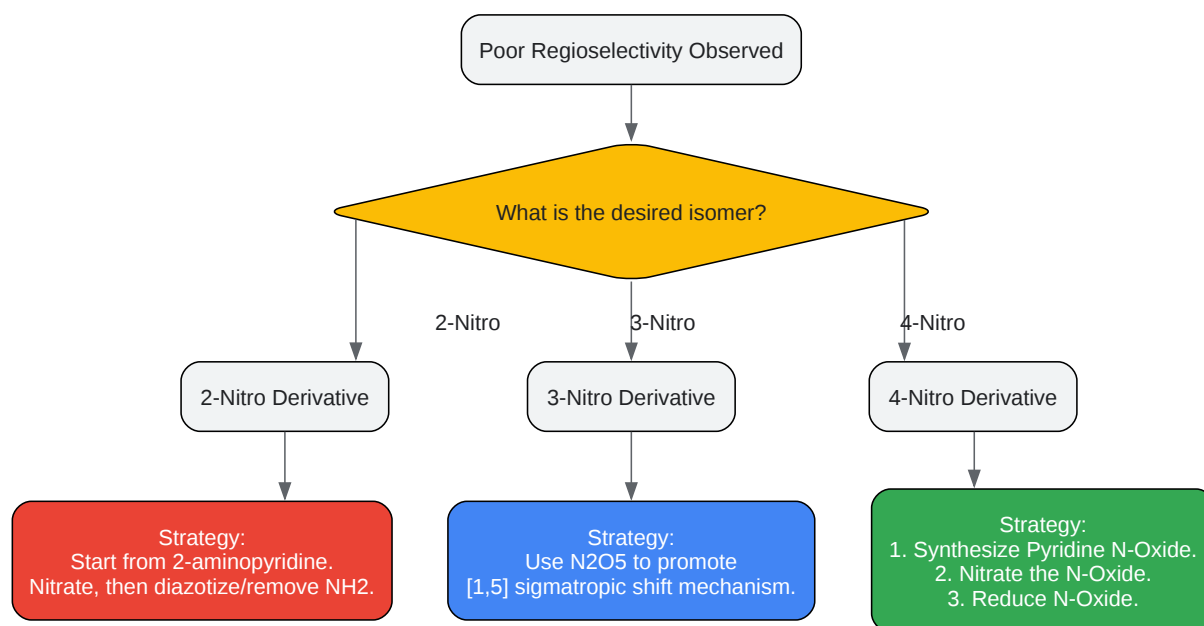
Poor Regioselectivity Observed

What is the desired isomer?

2-Nitro

3-Nitro

4-Nitro

2-Nitro Derivative

3-Nitro Derivative

4-Nitro Derivative

Strategy:
Start from 2-aminopyridine.
Nitrate, then diazotize/remove NH2.

Strategy:
Use N2O5 to promote
[1,5] sigmatropic shift mechanism.

Strategy:
1. Synthesize Pyridine N-Oxide.
2. Nitrate the N-Oxide.
3. Reduce N-Oxide.